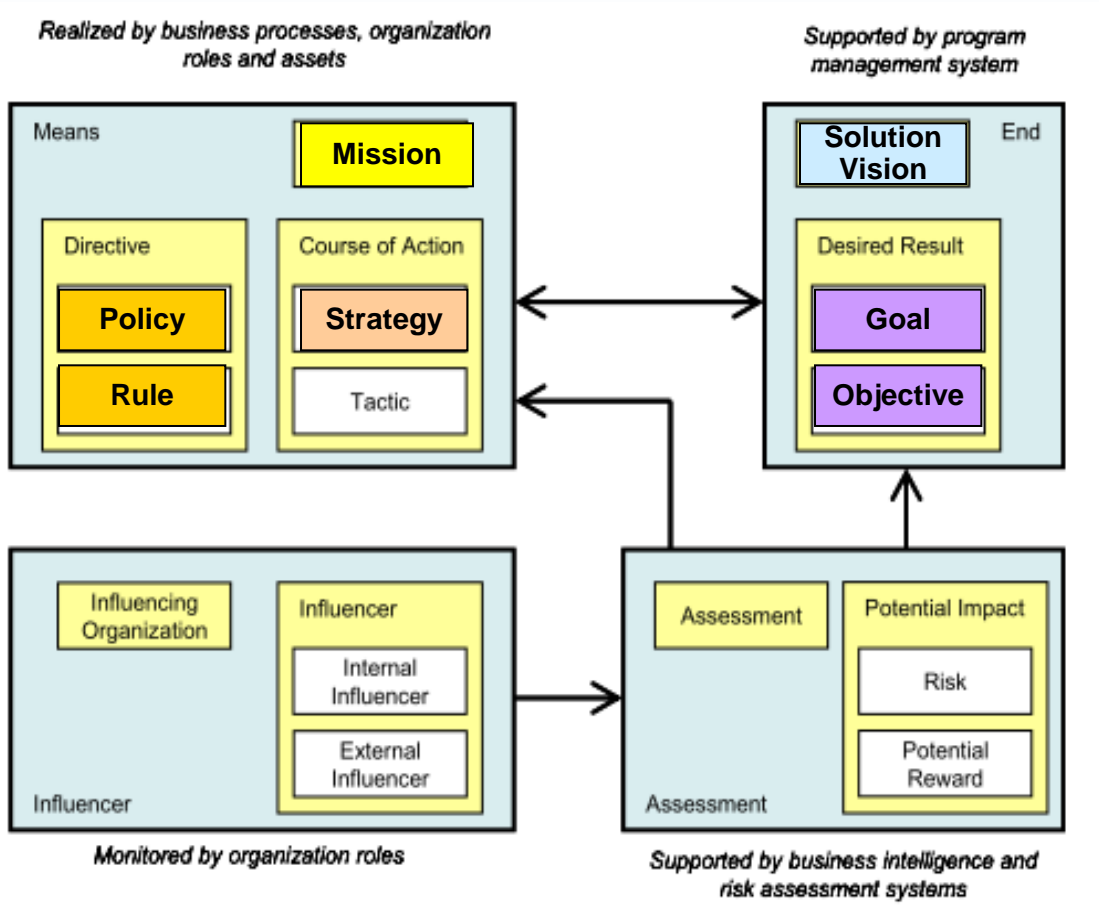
Realized by business processes, organization roles and assets

Supported by program management system

Means

Mission

Directive

Policy

Rule

Course of Action

Strategy

Tactic

Solution Vision

End

Desired Result

Goal

Objective

Influencing Organization

Influencer

Internal Influencer

External Influencer

Influencer

Assessment

Potential Impact

Risk

Potential Reward

Assessment

Monitored by organization roles

Supported by business intelligence and risk assessment systems